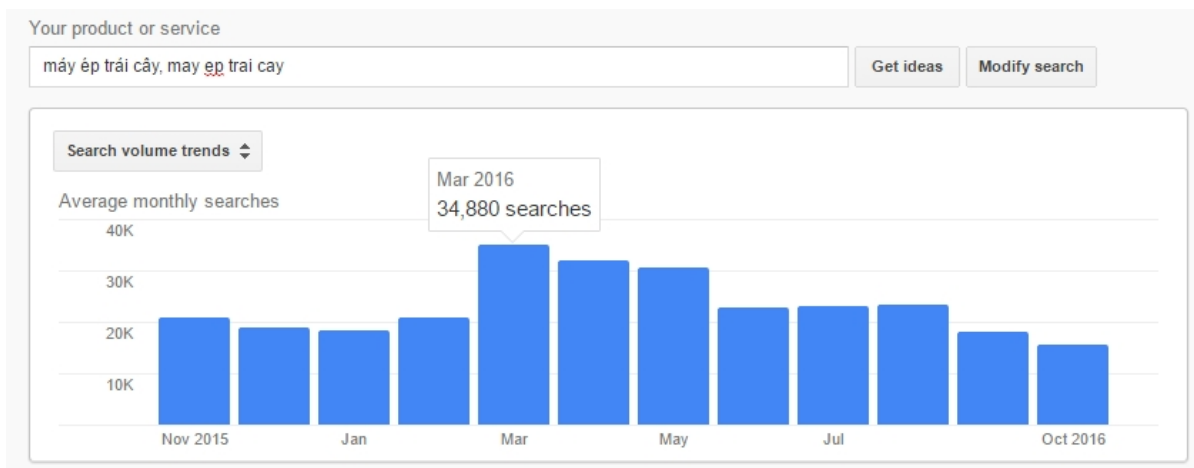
Your product or service

máy ép trái cây, may ep trai cay

Get ideas

Modify search

Search volume trends

Average monthly searches

Mar 2016
34,880 searches

40K
30K
20K
10K

Nov 2015
Jan
Mar
May
Jul
Oct 2016